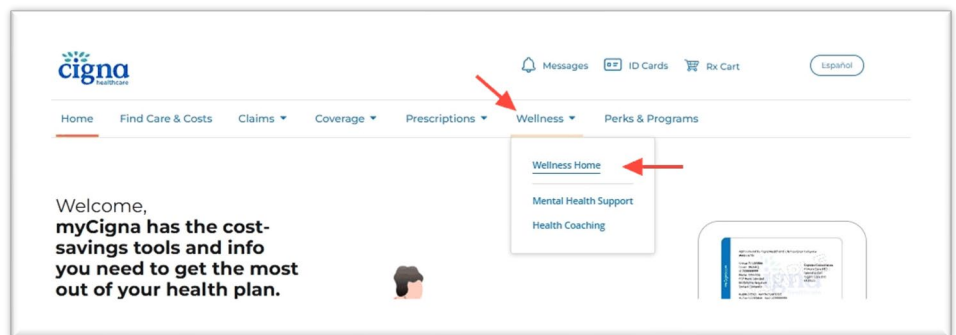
cigna healthcare

Messages ID Cards Rx Cart Español

Home Find Care & Costs Claims Coverage Prescriptions Wellness Perks & Programs

Wellness Home

Mental Health Support

Health Coaching

Welcome,
myCigna has the cost-savings tools and info you need to get the most out of your health plan.

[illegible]